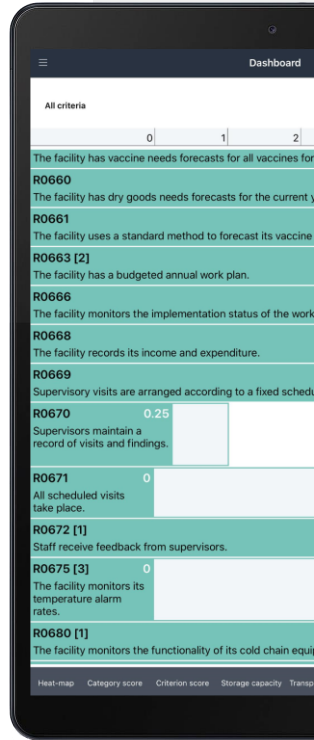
Dashboard

All criteria

0 1 2

The facility has vaccine needs forecasts for all vaccines for

R0660
The facility has dry goods needs forecasts for the current y

R0661
The facility uses a standard method to forecast its vaccine

R0663 [2]
The facility has a budgeted annual work plan.

R0666
The facility monitors the implementation status of the work

R0668
The facility records its income and expenditure.

R0669
Supervisory visits are arranged according to a fixed schedu

R0670 0.25
Supervisors maintain a record of visits and findings.

R0671 0
All scheduled visits take place.

R0672 [1]
Staff receive feedback from supervisors.

R0675 [3] 0
The facility monitors its temperature alarm rates.

R0680 [1]
The facility monitors the functionality of its cold chain equi

Heat-map Category score Criterion score Storage capacity Transp